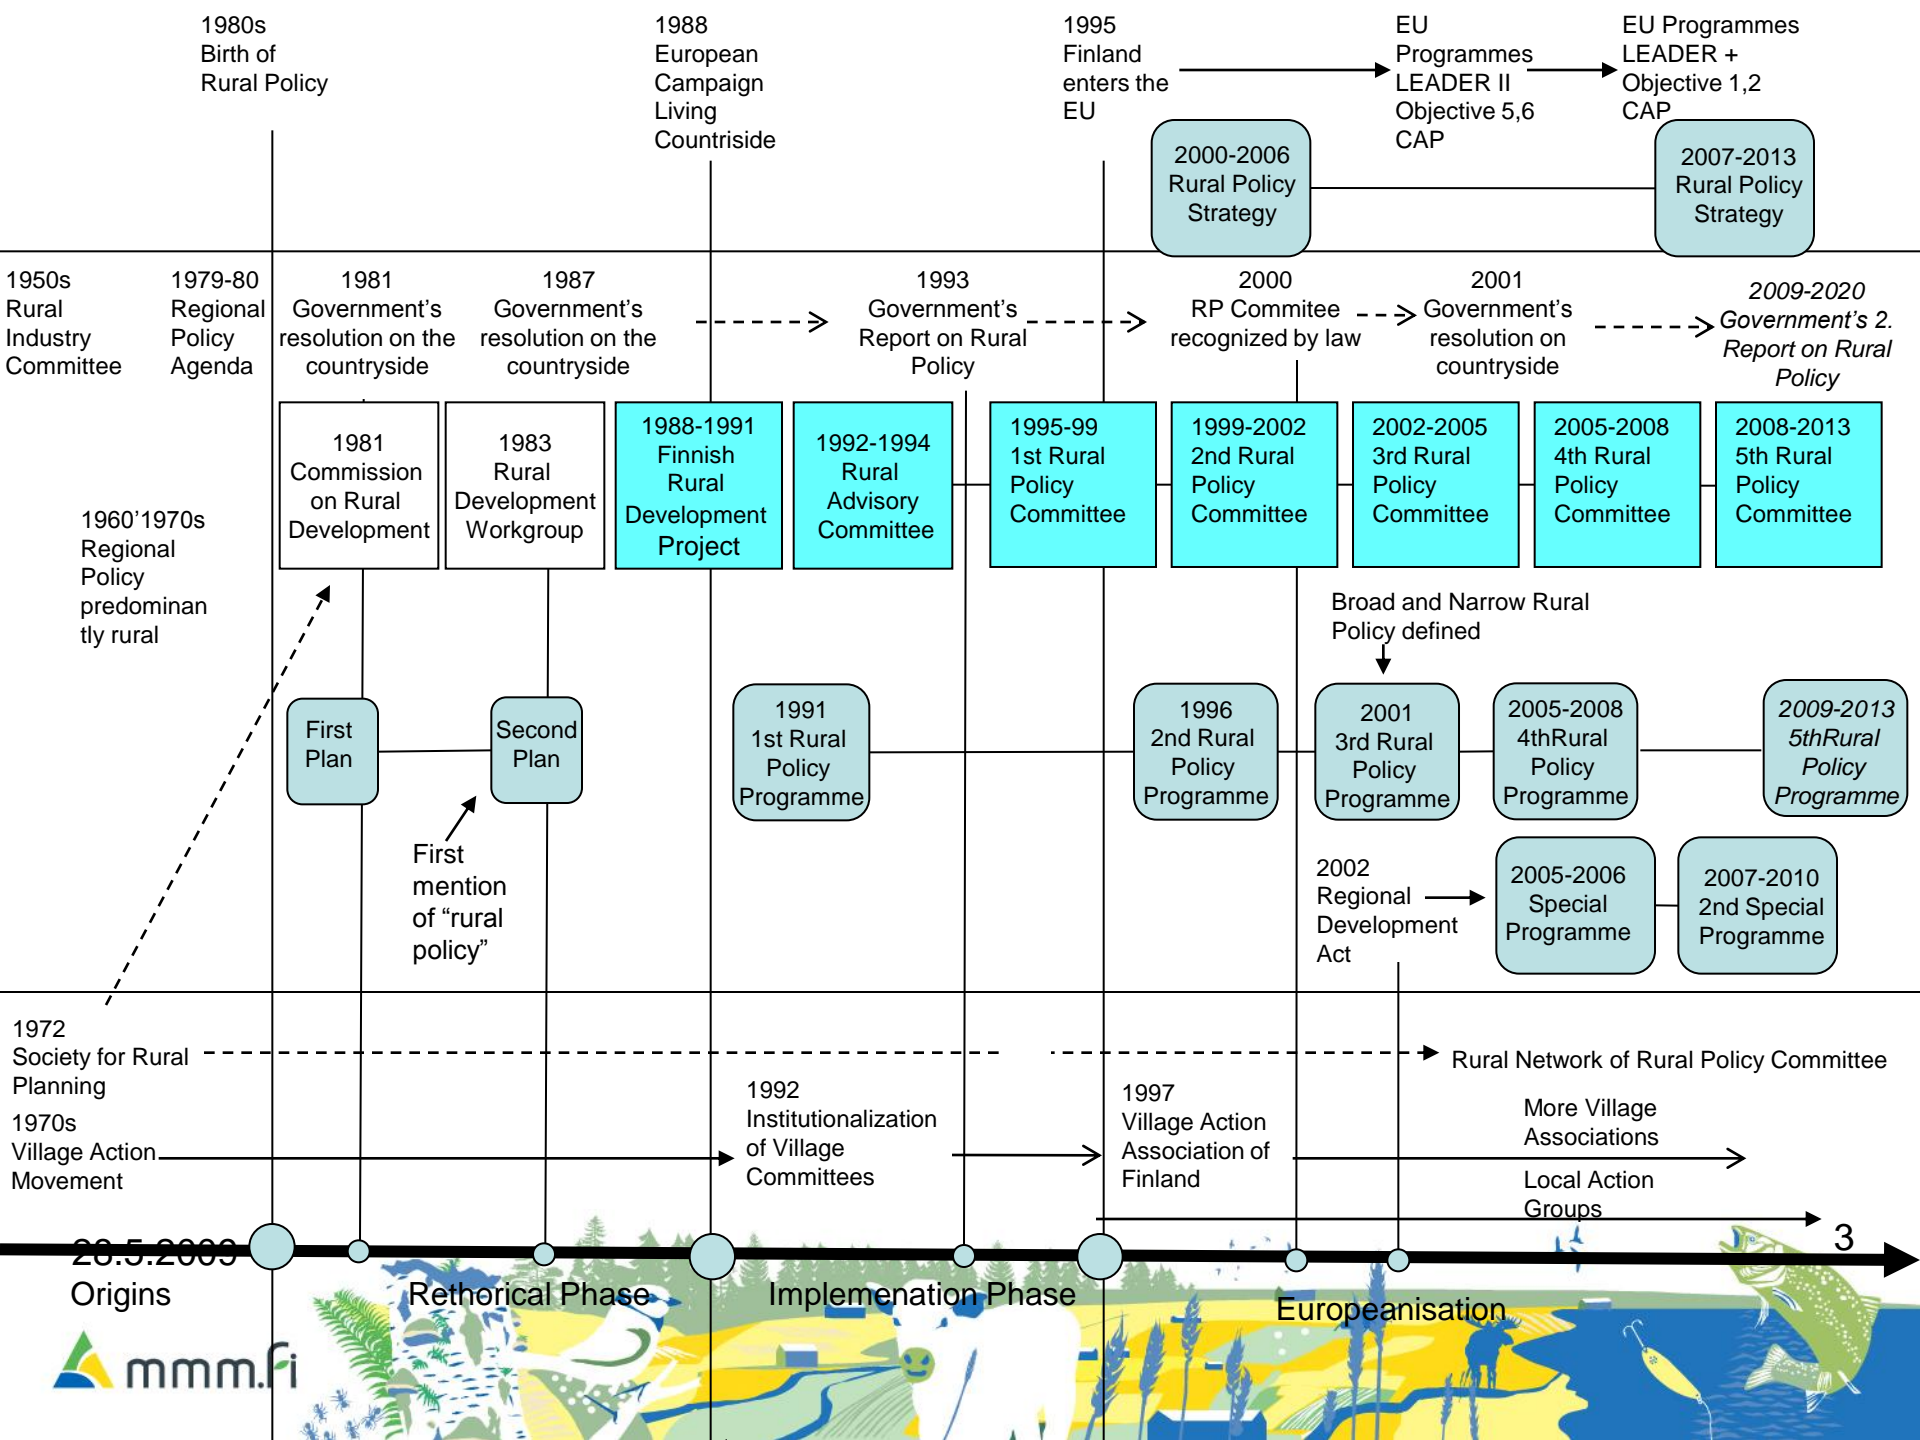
1980s Birth of Rural Policy

1988 European Campaign Living Countriside

1995 Finland enters the EU

EU Programmes LEADER II Objective 5,6 CAP

EU Programmes LEADER + Objective 1,2 CAP

2000-2006 Rural Policy Strategy

2007-2013 Rural Policy Strategy

1950s Rural Industry Committee

1979-80 Regional Policy Agenda

1981 Government's resolution on the countryside

1987 Government's resolution on the countryside

1993 Government's Report on Rural Policy

2000 RP Commitee recognized by law

2001 Government's resolution on countryside

*2009-2020 Government's 2. Report on Rural Policy*

1981 Commission on Rural Development

1983 Rural Development Workgroup

1988-1991 Finnish Rural Development Project

1992-1994 Rural Advisory Committee

1995-99 1st Rural Policy Committee

1999-2002 2nd Rural Policy Committee

2002-2005 3rd Rural Policy Committee

2005-2008 4th Rural Policy Committee

2008-2013 5th Rural Policy Committee

1960'1970s Regional Policy predominantly rural

Broad and Narrow Rural Policy defined

First Plan

Second Plan

1991 1st Rural Policy Programme

1996 2nd Rural Policy Programme

2001 3rd Rural Policy Programme

2005-2008 4thRural Policy Programme

*2009-2013 5thRural Policy Programme*

First mention of "rural policy"

2002 Regional Development Act

2005-2006 Special Programme

2007-2010 2nd Special Programme

1972 Society for Rural Planning

Rural Network of Rural Policy Committee

1970s Village Action Movement

1992 Institutionalization of Village Committees

1997 Village Action Association of Finland

More Village Associations

Local Action Groups

28.5.2009

3

Origins

Rethorical Phase

Implemenation Phase

Europeanisation

mmm.fi